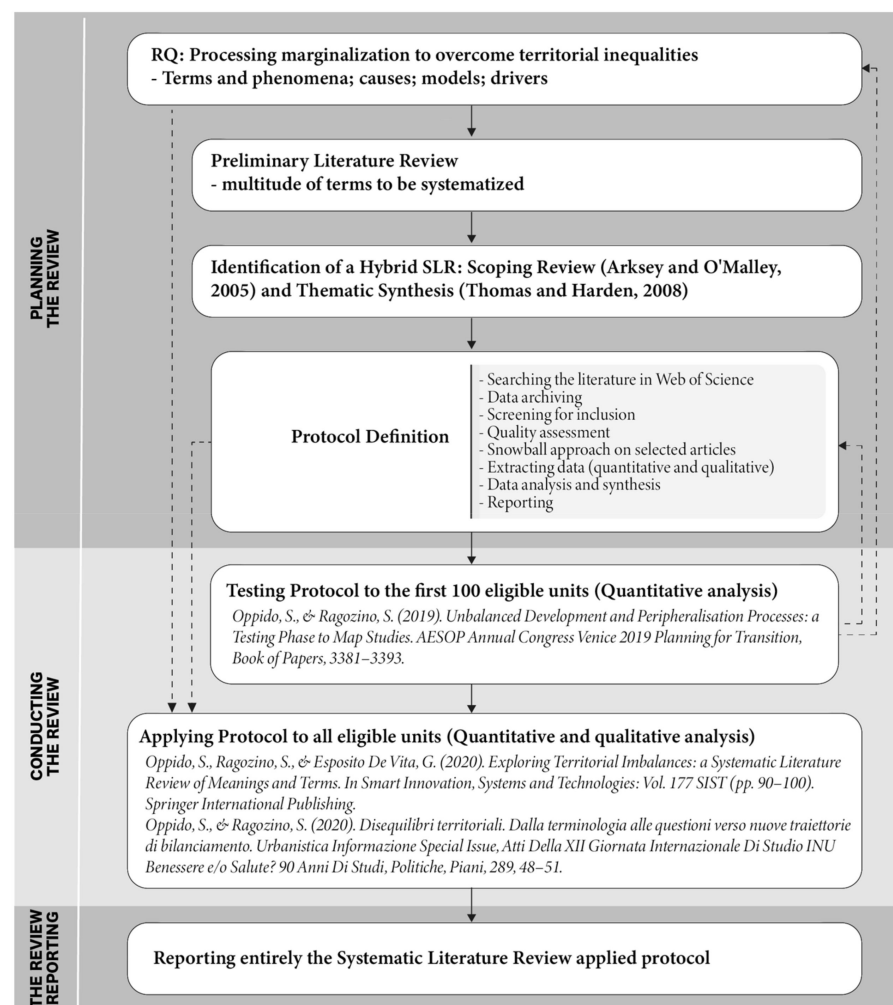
PLANNING THE REVIEW

RQ: Processing marginalization to overcome territorial inequalities
- Terms and phenomena; causes; models; drivers

Preliminary Literature Review
- multitude of terms to be systematized

Identification of a Hybrid SLR: Scoping Review (Arksey and O'Malley, 2005) and Thematic Synthesis (Thomas and Harden, 2008)

Protocol Definition

- Searching the literature in Web of Science
- Data archiving
- Screening for inclusion
- Quality assessment
- Snowball approach on selected articles
- Extracting data (quantitative and qualitative)
- Data analysis and synthesis
- Reporting

CONDUCTING THE REVIEW

Testing Protocol to the first 100 eligible units (Quantitative analysis)
Oppido, S., & Ragozino, S. (2019). Unbalanced Development and Peripheralisation Processes: a Testing Phase to Map Studies. AESOP Annual Congress Venice 2019 Planning for Transition, Book of Papers, 3381–3393.

Applying Protocol to all eligible units (Quantitative and qualitative analysis)
Oppido, S., Ragozino, S., & Esposito De Vita, G. (2020). Exploring Territorial Imbalances: a Systematic Literature Review of Meanings and Terms. In Smart Innovation, Systems and Technologies: Vol. 177 SIST (pp. 90–100). Springer International Publishing.
Oppido, S., & Ragozino, S. (2020). Disequilibri territoriali. Dalla terminologia alle questioni verso nuove traiettorie di bilanciamento. Urbanistica Informazione Special Issue, Atti Della XII Giornata Internazionale Di Studio INU Benessere e/o Salute? 90 Anni Di Studi, Politiche, Piani, 289, 48–51.

THE REVIEW REPORTING

Reporting entirely the Systematic Literature Review applied protocol